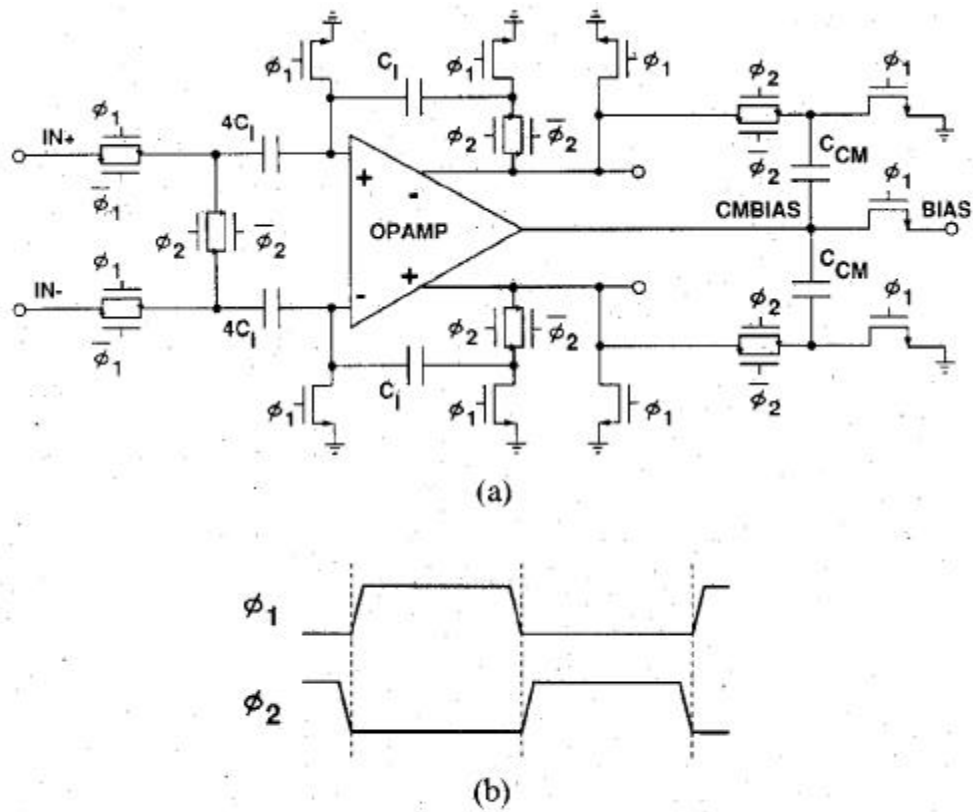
$\phi_1$ $C_I$ $\phi_1$ $\phi_1$ $\phi_2$ $\phi_1$

IN+ $\phi_1$ $\overline{\phi}_1$ $4C_I$ $\phi_2$ $\overline{\phi}_2$ $\overline{\phi}_2$ $C_{CM}$

+ - OPAMP CMBIAS $\phi_1$ BIAS

$\phi_2$ $\overline{\phi}_2$

IN- $\phi_1$ $\overline{\phi}_1$ $4C_I$ - + $\phi_2$ $\overline{\phi}_2$ $C_{CM}$ $\phi_2$ $\phi_1$

$\phi_1$ $C_I$ $\phi_1$ $\phi_1$ $\overline{\phi}_2$

(a)

$\phi_1$

$\phi_2$

(b)